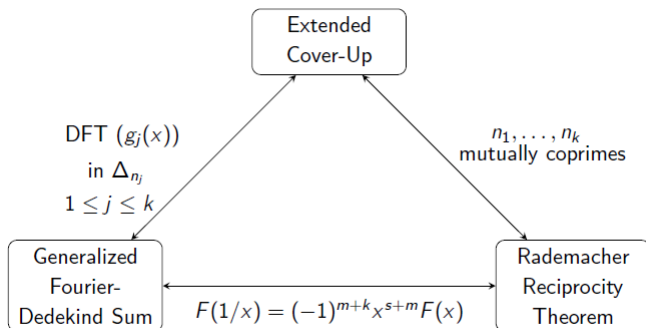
Extended Cover-Up

DFT $(g_j(x))$ in $\Delta_{n_j}$ $1 \leq j \leq k$

$n_1, \ldots, n_k$ mutually coprimes

Generalized Fourier-Dedekind Sum

$F(1/x) = (-1)^{m+k} x^{s+m} F(x)$

Rademacher Reciprocity Theorem